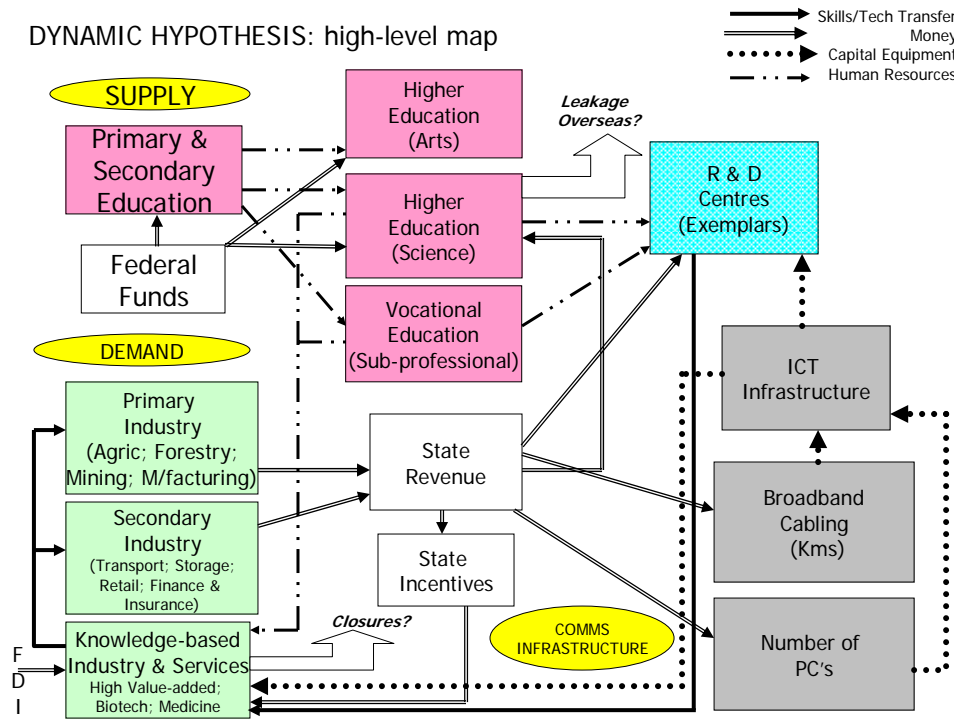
DYNAMIC HYPOTHESIS: high-level map

Skills/Tech Transfer
Money
Capital Equipment
Human Resources

SUPPLY

Primary & Secondary Education

Federal Funds

Higher Education (Arts)

Higher Education (Science)

Vocational Education (Sub-professional)

Leakage Overseas?

R & D Centres (Exemplars)

DEMAND

Primary Industry (Agric; Forestry; Mining; M/facturing)

Secondary Industry (Transport; Storage; Retail; Finance & Insurance)

Knowledge-based Industry & Services High Value-added; Biotech; Medicine

F
D
I

State Revenue

State Incentives

Closures?

COMMS INFRASTRUCTURE

ICT Infrastructure

Broadband Cabling (Kms)

Number of PC's